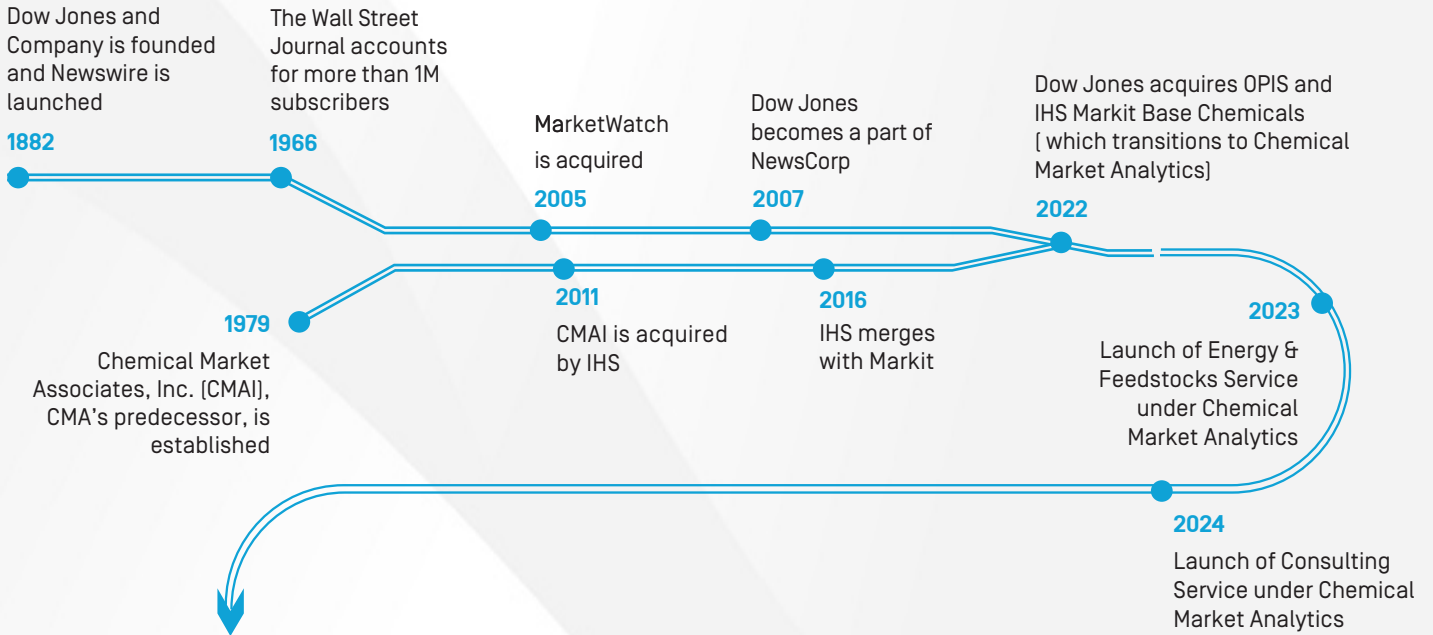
Dow Jones and Company is founded and Newswire is launched

1882

The Wall Street Journal accounts for more than 1M subscribers

1966

MarketWatch is acquired

2005

Dow Jones becomes a part of NewsCorp

2007

Dow Jones acquires OPIS and IHS Markit Base Chemicals ( which transitions to Chemical Market Analytics)

2022

1979

Chemical Market Associates, Inc. (CMAI), CMA's predecessor, is established

2011

CMAI is acquired by IHS

2016

IHS merges with Markit

2023

Launch of Energy & Feedstocks Service under Chemical Market Analytics

2024

Launch of Consulting Service under Chemical Market Analytics